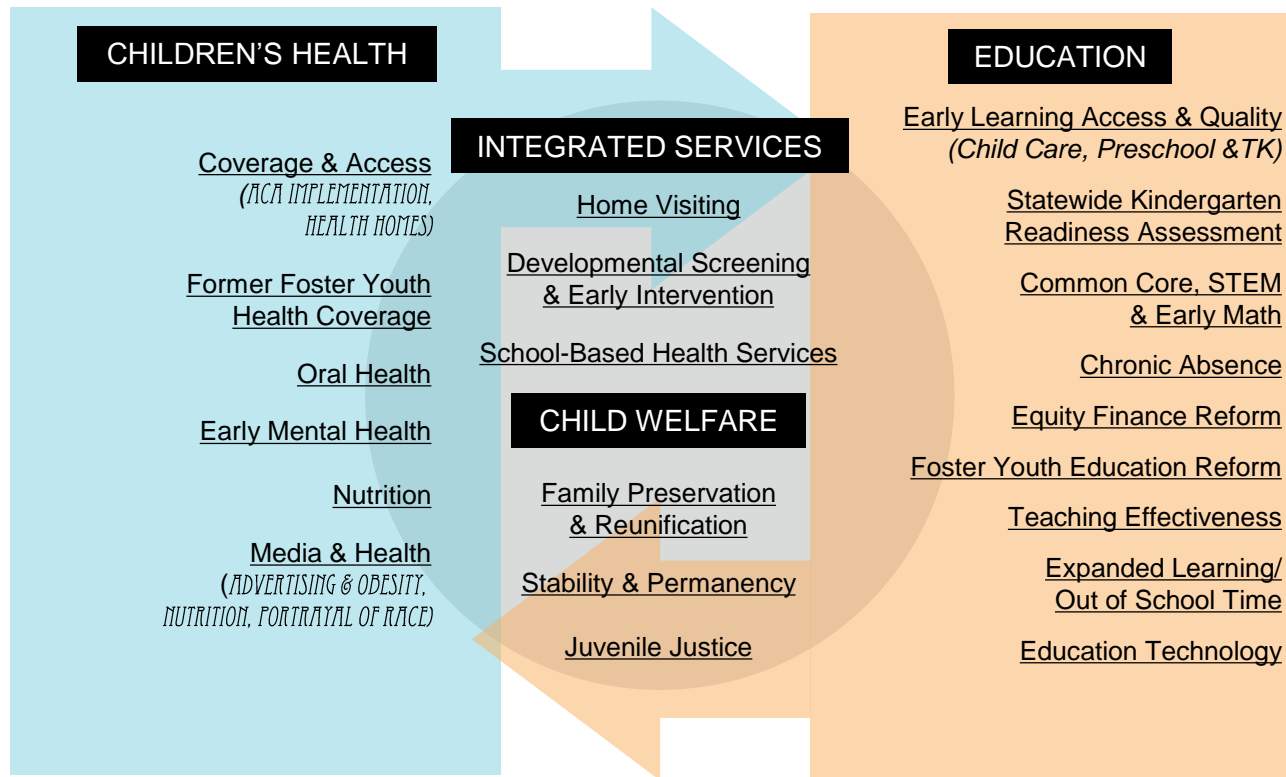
CHILDREN'S HEALTH

Coverage & Access (ACA IMPLEMENTATION, HEALTH HOMES)

Former Foster Youth Health Coverage

Oral Health

Early Mental Health

Nutrition

Media & Health (ADVERTISING & OBESITY, NUTRITION, PORTRAYAL OF RACE)

INTEGRATED SERVICES

Home Visiting

Developmental Screening & Early Intervention

School-Based Health Services

CHILD WELFARE

Family Preservation & Reunification

Stability & Permanency

Juvenile Justice

EDUCATION

Early Learning Access & Quality (Child Care, Preschool &TK)

Statewide Kindergarten Readiness Assessment

Common Core, STEM & Early Math

Chronic Absence

Equity Finance Reform

Foster Youth Education Reform

Teaching Effectiveness

Expanded Learning/ Out of School Time

Education Technology